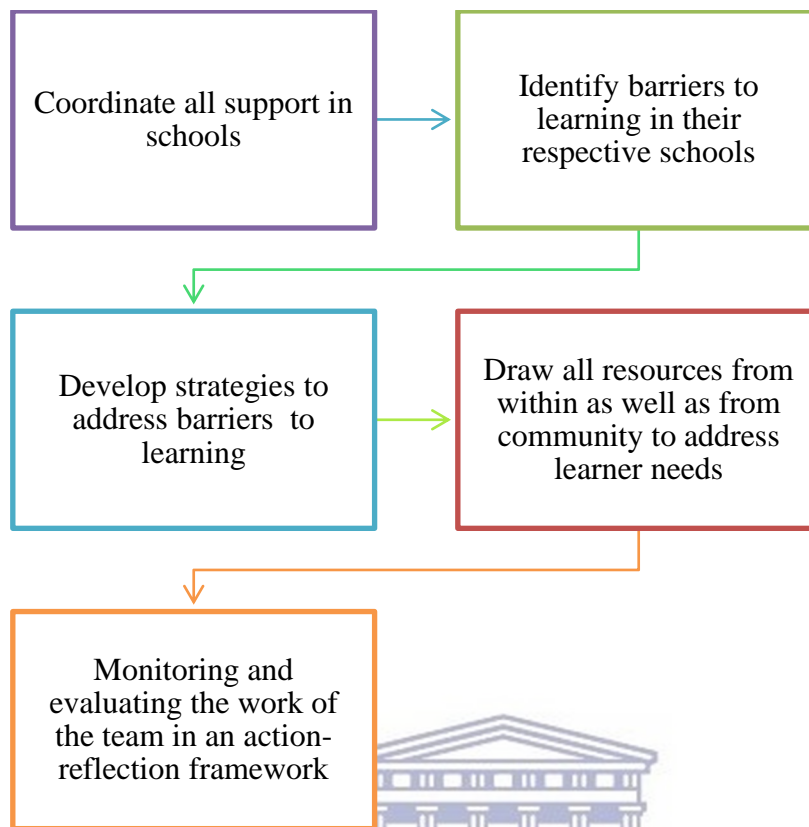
Coordinate all support in schools

Identify barriers to learning in their respective schools

Develop strategies to address barriers to learning

Draw all resources from within as well as from community to address learner needs

Monitoring and evaluating the work of the team in an action-reflection framework